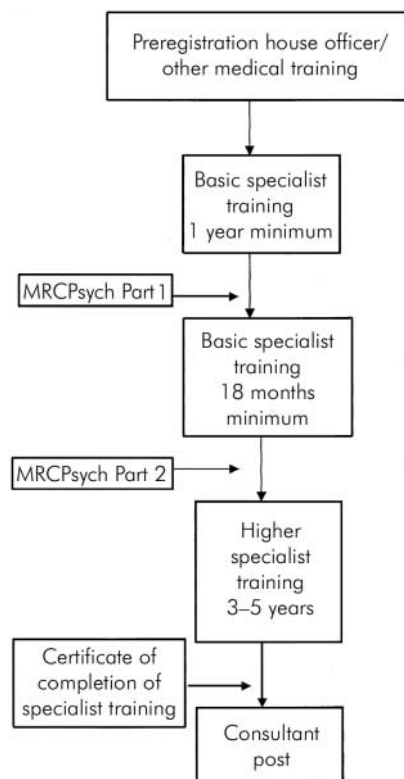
Preregistration house officer/ other medical training

Basic specialist training 1 year minimum

MRCPsych Part 1

Basic specialist training 18 months minimum

MRCPsych Part 2

Higher specialist training 3–5 years

Certificate of completion of specialist training

Consultant post